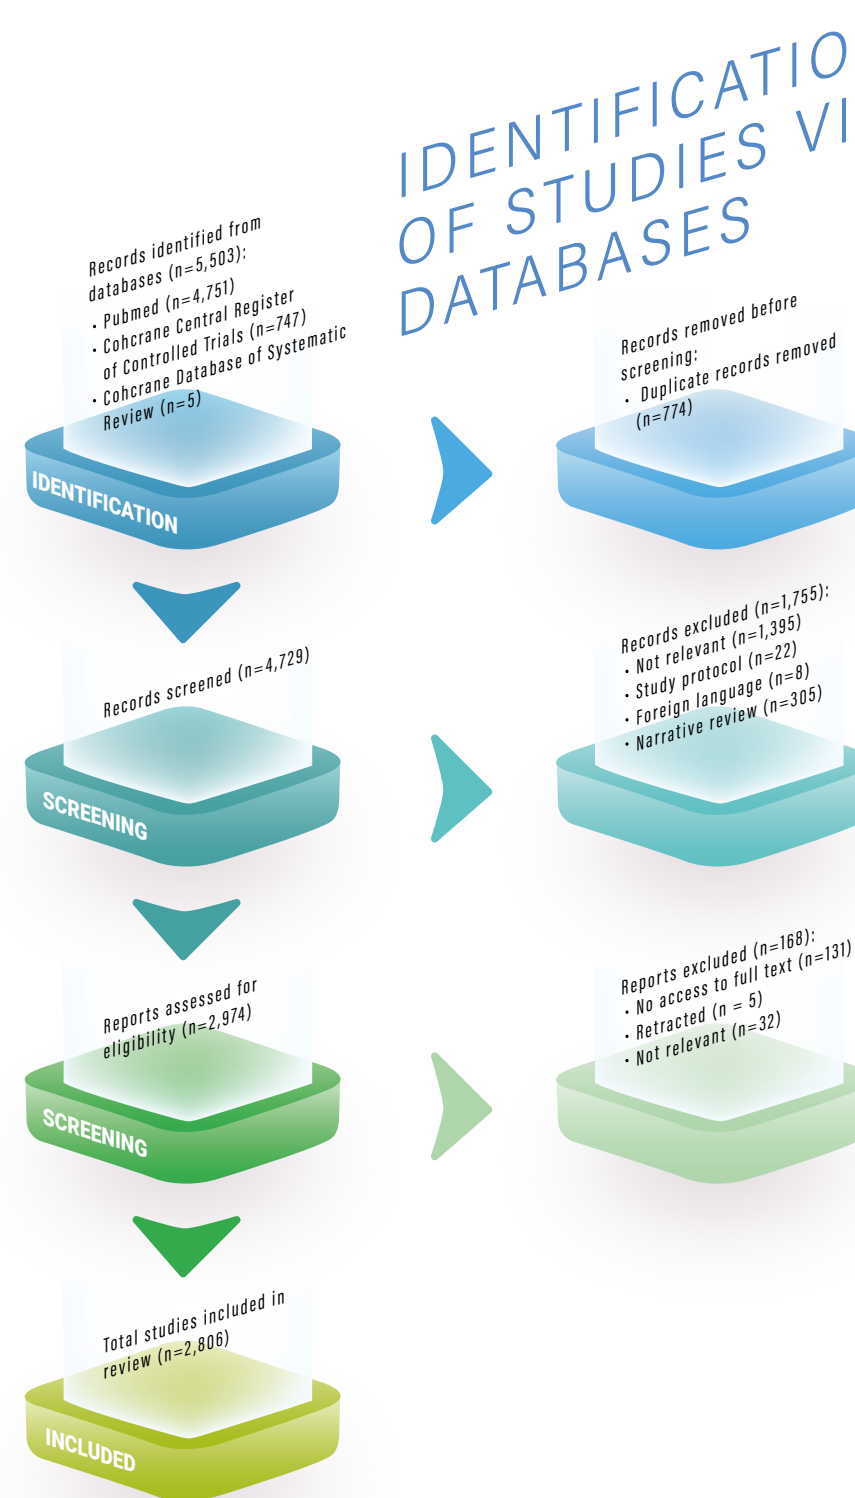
IDENTIFICATIO
OF STUDIES VI
DATABASES

Records identified from databases (n=5,503):
• Pubmed (n=4,751)
• Cohcrane Central Register of Controlled Trials (n=747)
• Cohcrane Database of Systematic Review (n=5)

IDENTIFICATION

Records removed before screening:
• Duplicate records removed (n=774)

Records screened (n=4,729)

SCREENING

Records excluded (n=1,755):
• Not relevant (n=1,395)
• Study protocol (n=22)
• Foreign language (n=8)
• Narrative review (n=305)

Reports assessed for eligibility (n=2,974)

SCREENING

Reports excluded (n=168):
• No access to full text (n=131)
• Retracted (n = 5)
• Not relevant (n=32)

Total studies included in review (n=2,806)

INCLUDED